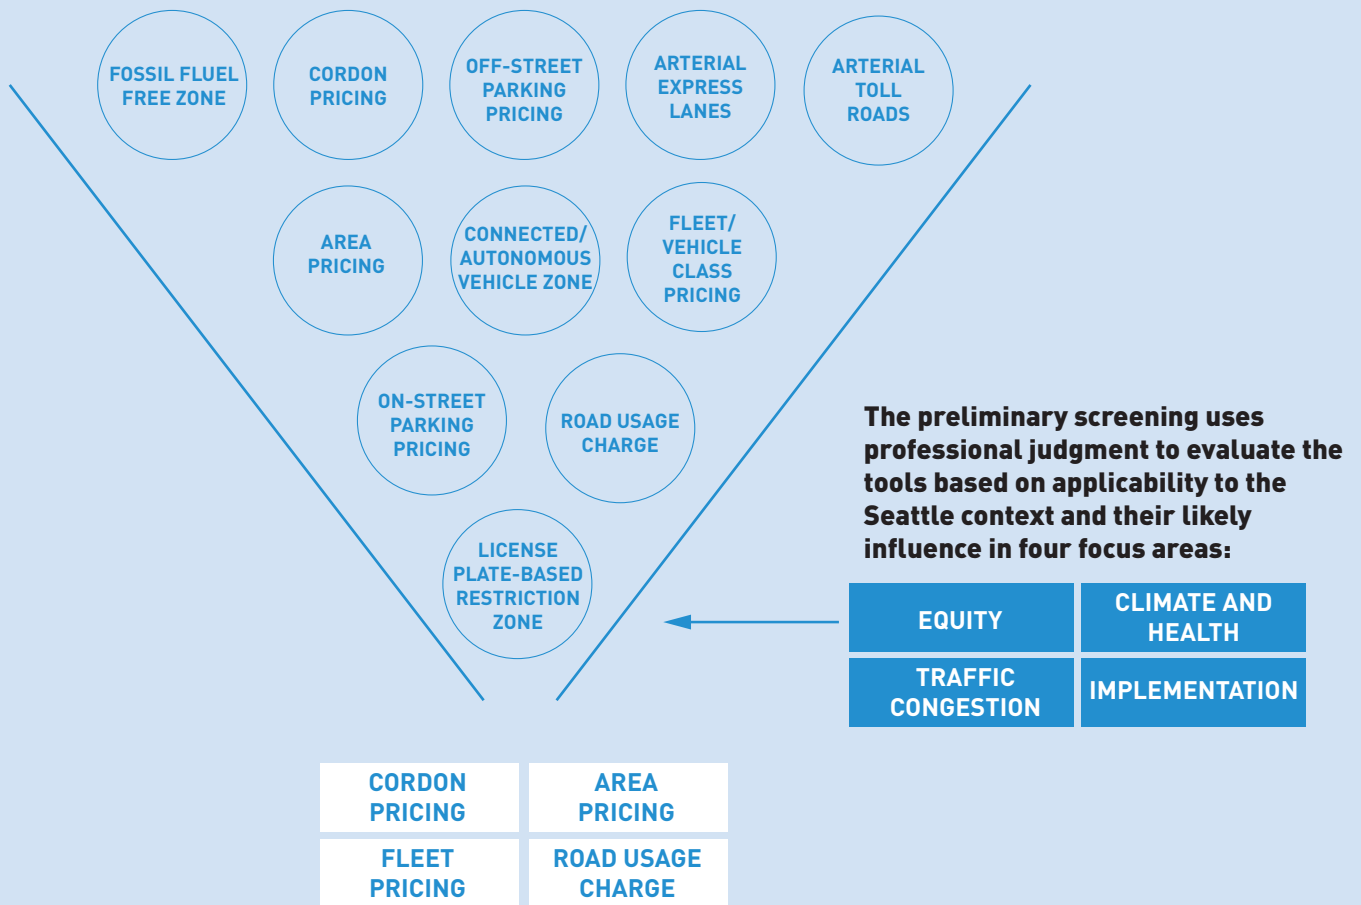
FOSSIL FLUEL FREE ZONE

CORDON PRICING

OFF-STREET PARKING PRICING

ARTERIAL EXPRESS LANES

ARTERIAL TOLL ROADS

AREA PRICING

CONNECTED/ AUTONOMOUS VEHICLE ZONE

FLEET/ VEHICLE CLASS PRICING

ON-STREET PARKING PRICING

ROAD USAGE CHARGE

LICENSE PLATE-BASED RESTRICTION ZONE

The preliminary screening uses professional judgment to evaluate the tools based on applicability to the Seattle context and their likely influence in four focus areas:

| EQUITY | CLIMATE AND HEALTH |
|---|---|
| TRAFFIC CONGESTION | IMPLEMENTATION |

| CORDON PRICING | AREA PRICING |
|---|---|
| FLEET PRICING | ROAD USAGE CHARGE |